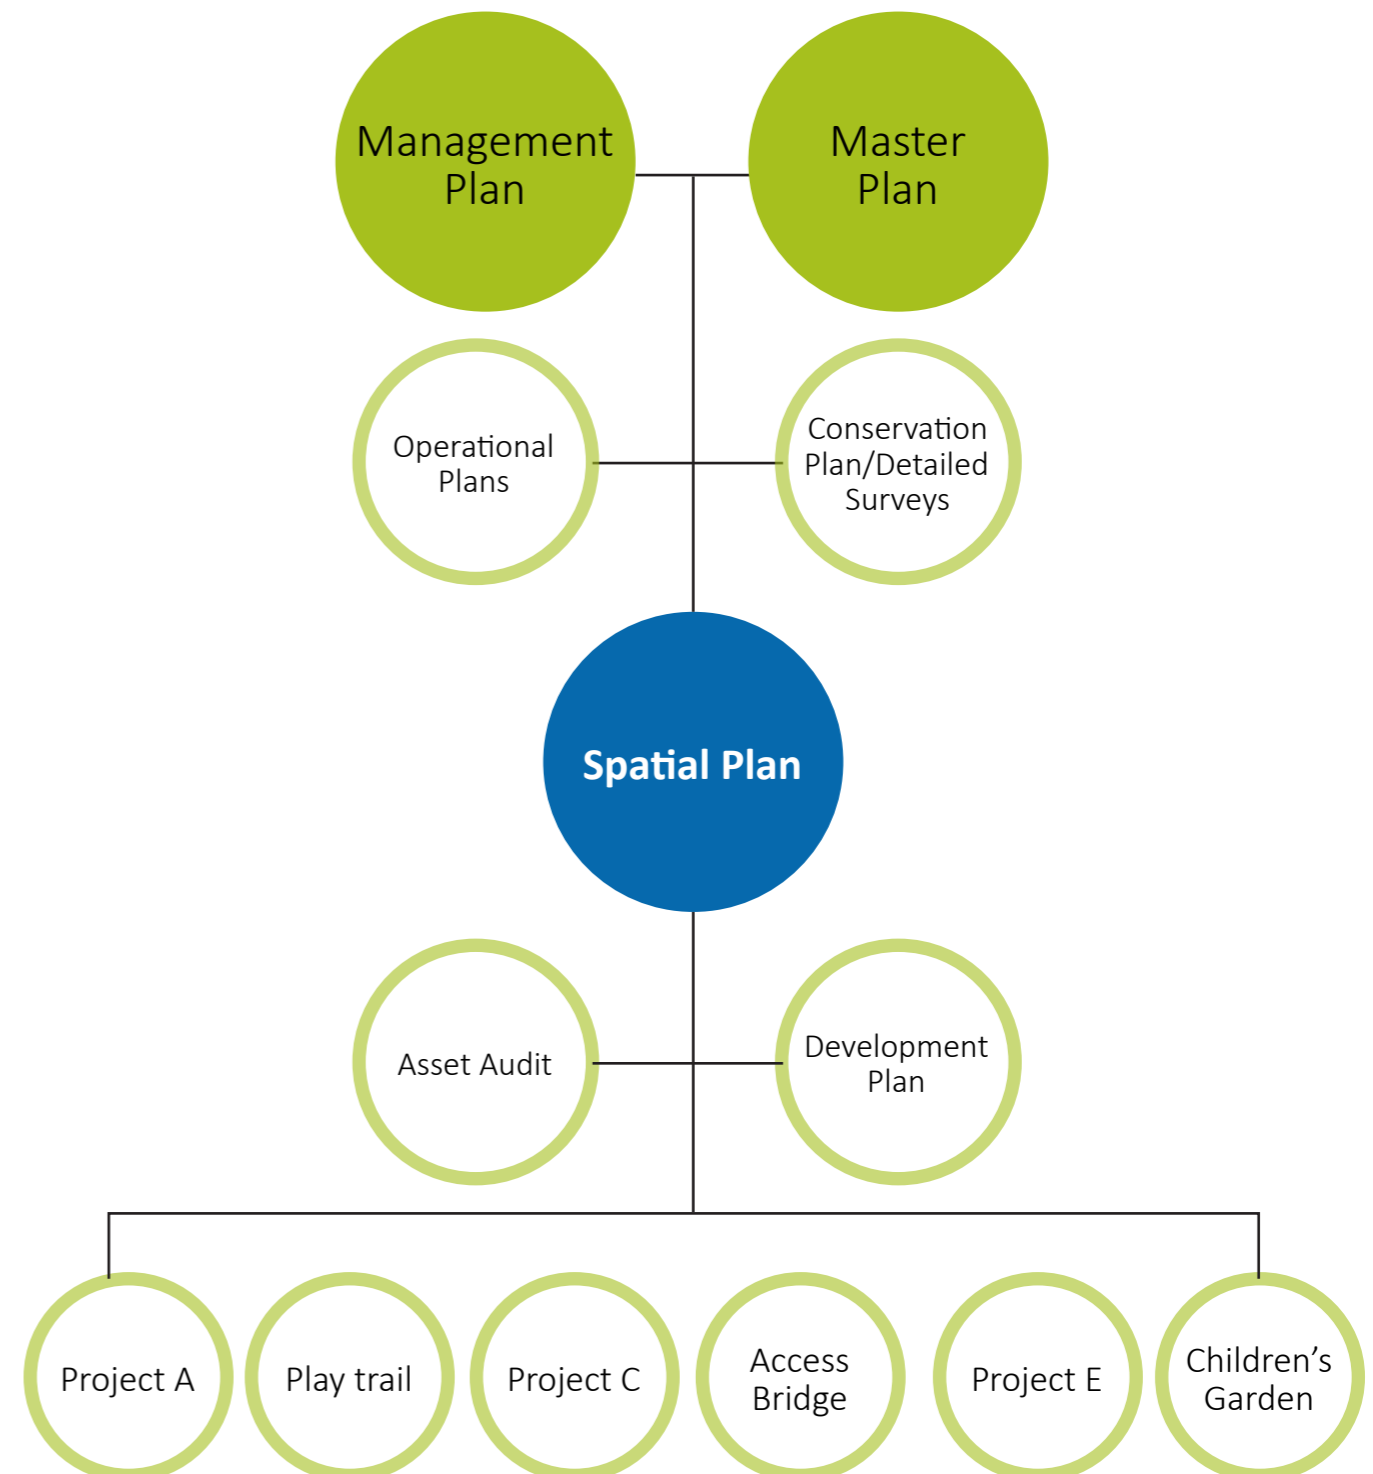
Management Plan

Master Plan

Operational Plans

Conservation Plan/Detailed Surveys

Spatial Plan

Asset Audit

Development Plan

Project A

Play trail

Project C

Access Bridge

Project E

Children’s Garden